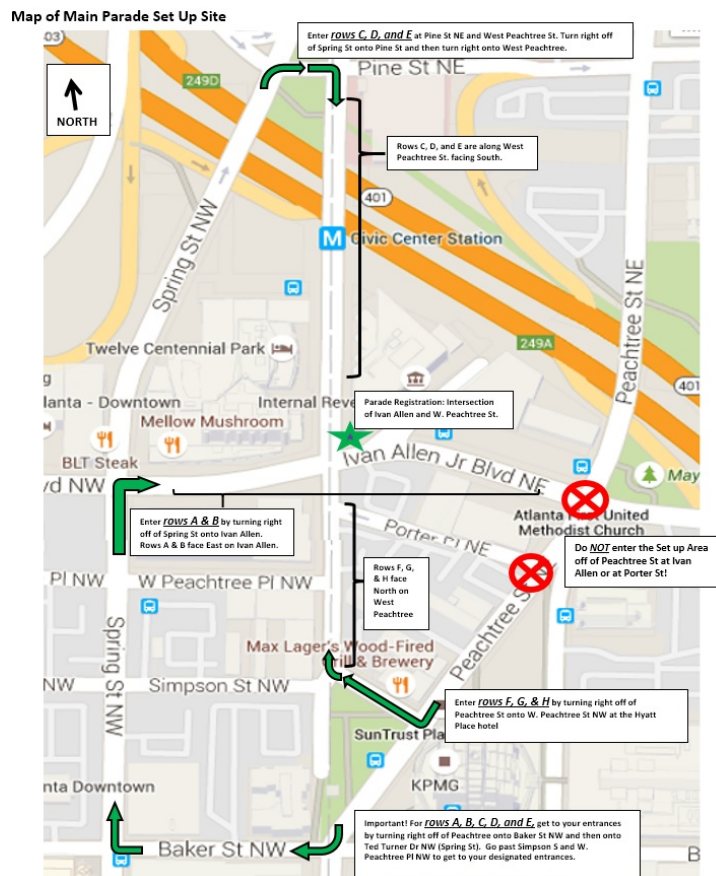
Map of Main Parade Set Up Site

Enter ***rows C, D, and E*** at Pine St NE and West Peachtree St. Turn right off of Spring St onto Pine St and then turn right onto West Peachtree.

NORTH

403

249D

Pine St NE

Rows C, D, and E are along West Peachtree St. facing South.

401

Civic Center Station

Spring St NW

Peachtree St NE

Twelve Centennial Park

249A

401

Parade Registration: Intersection of Ivan Allen and W. Peachtree St.

lanta - Downtown

Internal Reve

Mellow Mushroom

BLT Steak

Ivan Allen Jr Blvd NE

May

vd NW

Atlanta First United Methodist Church

Enter ***rows A & B*** by turning right off of Spring St onto Ivan Allen. Rows A & B face East on Ivan Allen.

Porter Pl NE

Do ***NOT*** enter the Set up Area off of Peachtree St at Ivan Allen or at Porter St!

Pl NW

W Peachtree Pl NW

Rows F, G, & H face North on West Peachtree

Peachtree St

Spring St NW

Max Lager's Wood-Fired Grill & Brewery

NW

Simpson St NW

Enter ***rows F, G, & H*** by turning right off of Peachtree St onto W. Peachtree St NW at the Hyatt Place hotel

SunTrust Pla

KPMG

lanta Downtown

Important! For ***rows A, B, C, D, and E***, get to your entrances by turning right off of Peachtree onto Baker St NW and then onto Ted Turner Dr NW (Spring St). Go past Simpson S and W. Peachtree Pl NW to get to your designated entrances.

Baker St NW

B